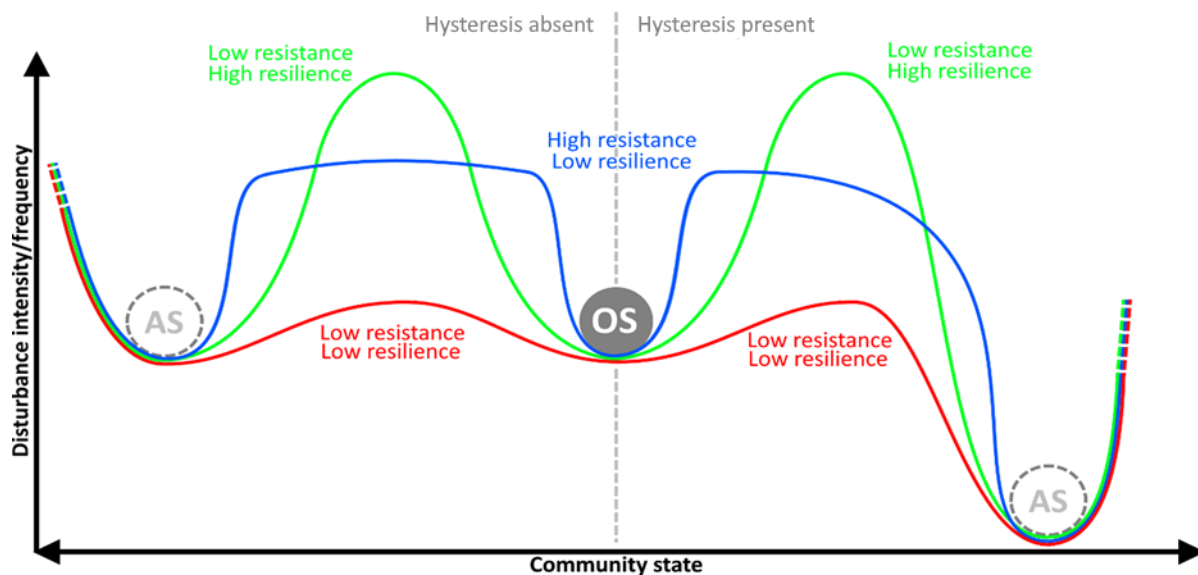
Hysteresis absent
Hysteresis present

Low resistance
High resilience

Low resistance
High resilience

High resistance
Low resilience

Disturbance intensity/frequency

AS

OS

Low resistance
Low resilience

Low resistance
Low resilience

AS

Community state